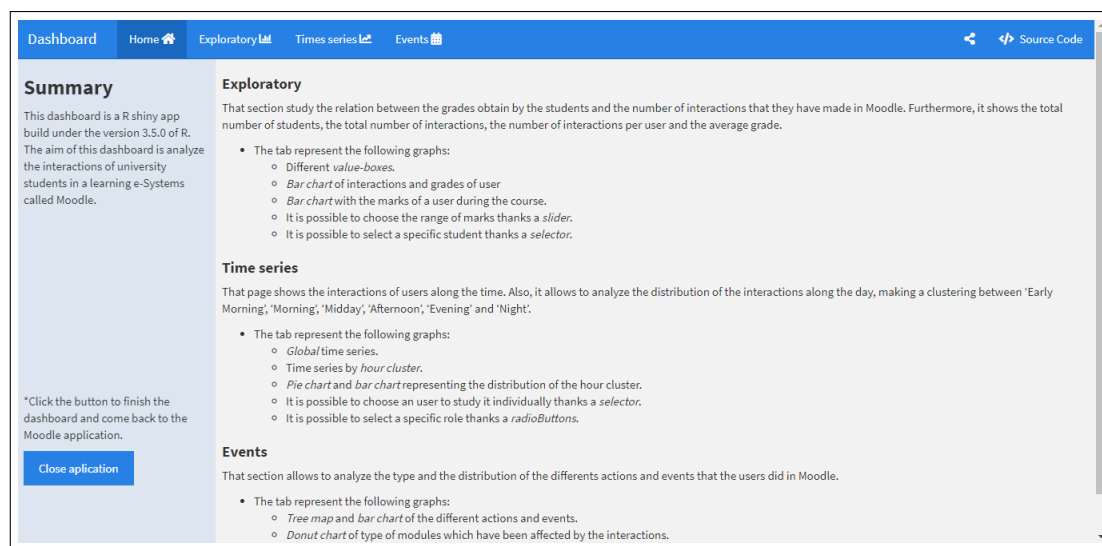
Dashboard Home Exploratory Times series Events Source Code

Summary

This dashboard is a R shiny app build under the version 3.5.0 of R. The aim of this dashboard is analyze the interactions of university students in a learning e-Systems called Moodle.

*Click the button to finish the dashboard and come back to the Moodle application.

Close aplication

Exploratory

That section study the relation between the grades obtain by the students and the number of interactions that they have made in Moodle. Furthermore, it shows the total number of students, the total number of interactions, the number of interactions per user and the average grade.

- The tab represent the following graphs:
  - Different value-boxes.
  - Bar chart of interactions and grades of user
  - Bar chart with the marks of a user during the course.
  - It is possible to choose the range of marks thanks a slider.
  - It is possible to select a specific student thanks a selector.

Time series

That page shows the interactions of users along the time. Also, it allows to analyze the distribution of the interactions along the day, making a clustering between 'Early Morning', 'Morning', 'Midday', 'Afternoon', 'Evening' and 'Night'.

- The tab represent the following graphs:
  - Global time series.
  - Time series by hour cluster.
  - Pie chart and bar chart representing the distribution of the hour cluster.
  - It is possible to choose an user to study it individually thanks a selector.
  - It is possible to select a specific role thanks a radioButtons.

Events

That section allows to analyze the type and the distribution of the differents actions and events that the users did in Moodle.

- The tab represent the following graphs:
  - Tree map and bar chart of the different actions and events.
  - Donut chart of type of modules which have been affected by the interactions.